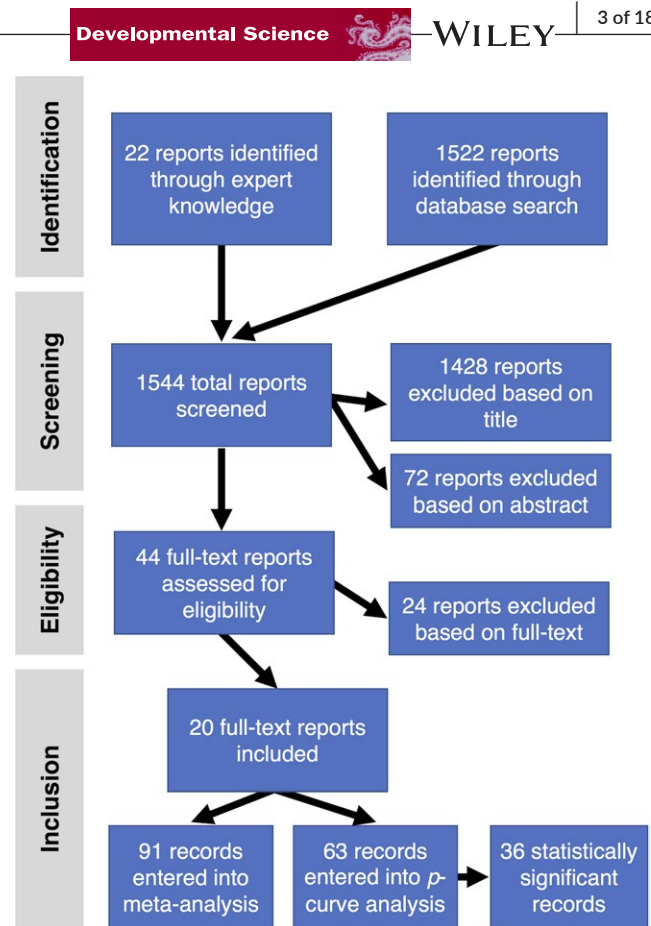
Developmental Science

WILEY

3 of 18

Identification

22 reports identified through expert knowledge

1522 reports identified through database search

Screening

1544 total reports screened

1428 reports excluded based on title

72 reports excluded based on abstract

Eligibility

44 full-text reports assessed for eligibility

24 reports excluded based on full-text

Inclusion

20 full-text reports included

91 records entered into meta-analysis

63 records entered into $p$-curve analysis

36 statistically significant records